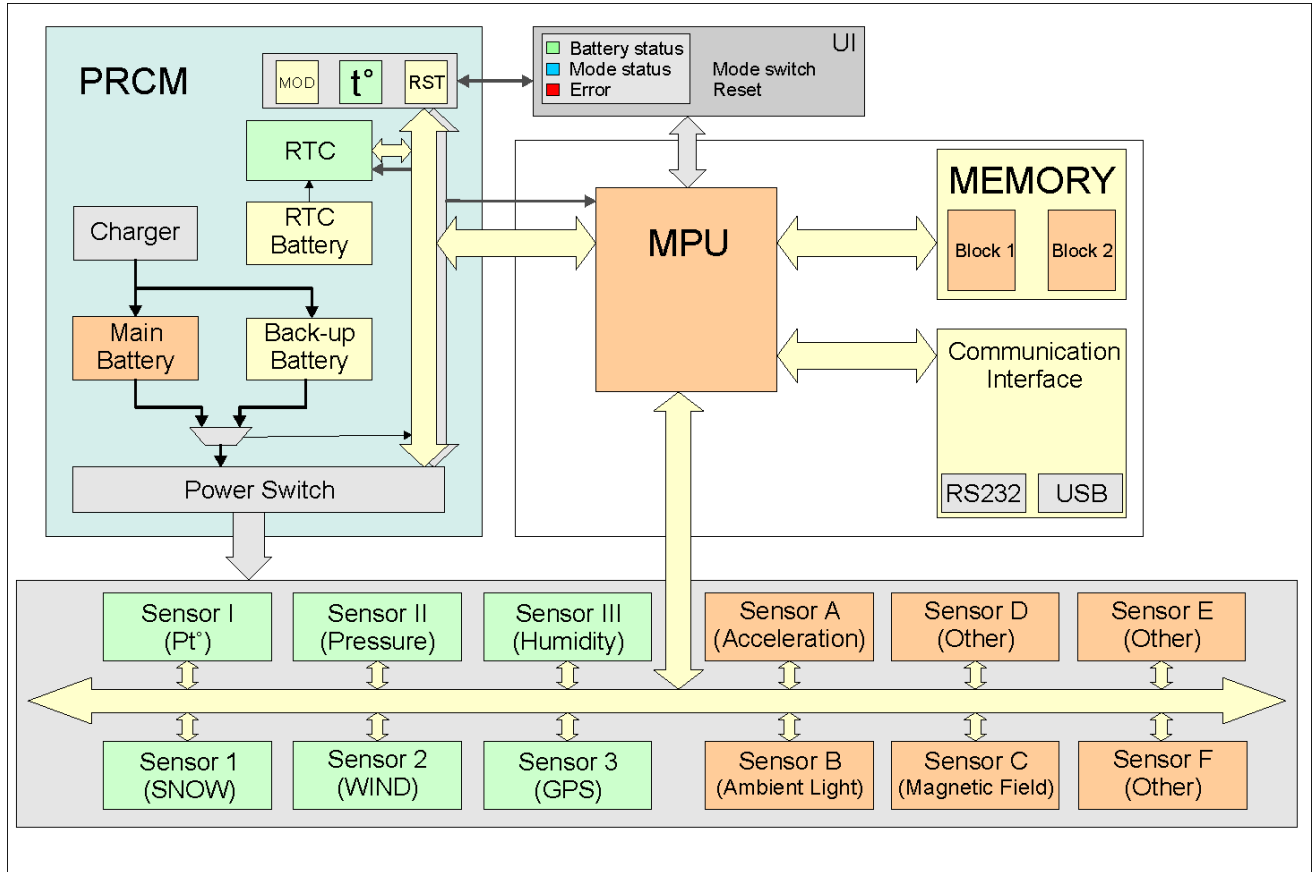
PRCM

MOD

t°

RST

Battery status
Mode status
Error

Mode switch
Reset

UI

RTC

RTC Battery

Charger

Main Battery

Back-up Battery

Power Switch

MPU

MEMORY

Block 1

Block 2

Communication Interface

RS232

USB

Sensor I (Pt°)

Sensor II (Pressure)

Sensor III (Humidity)

Sensor A (Acceleration)

Sensor D (Other)

Sensor E (Other)

Sensor 1 (SNOW)

Sensor 2 (WIND)

Sensor 3 (GPS)

Sensor B (Ambient Light)

Sensor C (Magnetic Field)

Sensor F (Other)